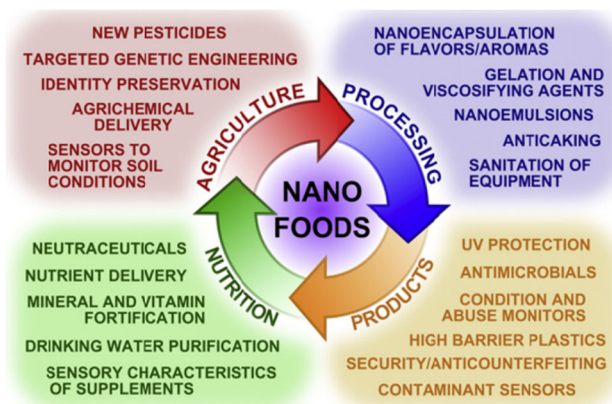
NEW PESTICIDES
TARGETED GENETIC ENGINEERING
IDENTITY PRESERVATION
AGRICHEMICAL DELIVERY
SENSORS TO MONITOR SOIL CONDITIONS

NANOENCAPSULATION OF FLAVORS/AROMAS
GELATION AND VISCOSIFYING AGENTS
NANOEMULSIONS
ANTICAKING
SANITATION OF EQUIPMENT

AGRICULTURE
PROCESSING
NANO FOODS
NUTRITION
PRODUCTS

NEUTRACEUTICALS
NUTRIENT DELIVERY
MINERAL AND VITAMIN FORTIFICATION
DRINKING WATER PURIFICATION
SENSORY CHARACTERISTICS OF SUPPLEMENTS

UV PROTECTION
ANTIMICROBIALS
CONDITION AND ABUSE MONITORS
HIGH BARRIER PLASTICS
SECURITY/ANTICOUNTERFEITING
CONTAMINANT SENSORS